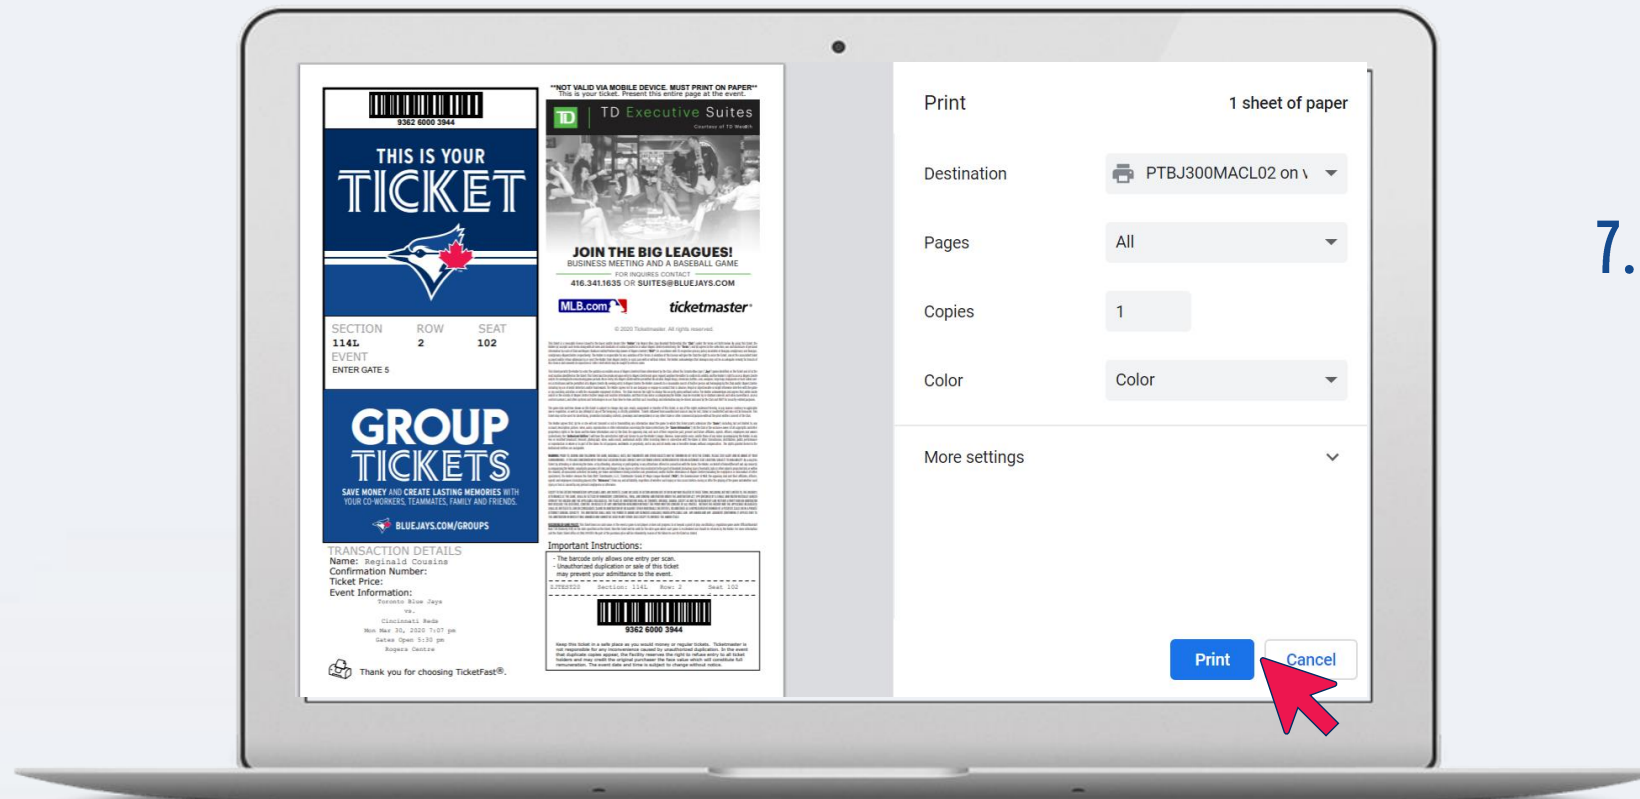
9362 6000 3944

THIS IS YOUR TICKET

SECTION 114L ROW 2 SEAT 102
EVENT
ENTER GATE 5

GROUP TICKETS
SAVE MONEY AND CREATE LASTING MEMORIES WITH YOUR CO-WORKERS, TEAMMATES, FAMILY AND FRIENDS.
BLUEJAYS.COM/GROUPS

TRANSACTION DETAILS
Name: Reginald Cousins
Confirmation Number:
Ticket Price:
Event Information:
Toronto Blue Jays
vs.
Cincinnati Reds
Mon Mar 30, 2020 7:07 pm
Gates Open 5:30 pm
Rogers Centre

Thank you for choosing TicketFast®.

**NOT VALID VIA MOBILE DEVICE. MUST PRINT ON PAPER**
This is your ticket. Present this entire page at the event.

TD Executive Suites
Courtesy of TD Wealth

JOIN THE BIG LEAGUES!
BUSINESS MEETING AND A BASEBALL GAME
FOR INQUIRIES CONTACT
416.341.1635 OR SUITES@BLUEJAYS.COM

MLB.com ticketmaster

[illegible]

Important Instructions:
- The barcode only allows one entry per scan.
- Unauthorized duplication or sale of this ticket may prevent your admittance to the event.

Section: 114L Row: 2 Seat 102

9362 6000 3944

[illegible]

Print 1 sheet of paper

Destination PTBJ300MACL02 on \

Pages All

Copies 1

Color Color

More settings

Print Cancel

7.